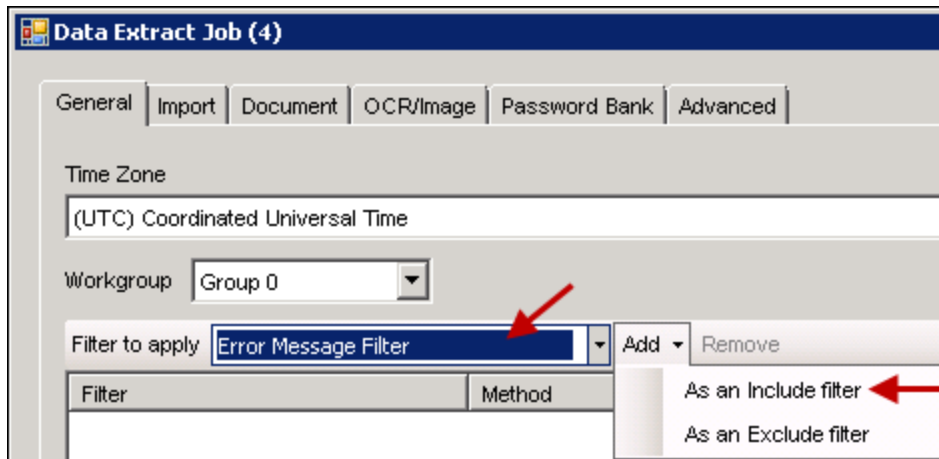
Data Extract Job (4)

General | Import | Document | OCR/Image | Password Bank | Advanced

Time Zone

(UTC) Coordinated Universal Time

Workgroup Group 0

Filter to apply Error Message Filter Add Remove

| Filter | Method |
|---|---|

As an Include filter

As an Exclude filter